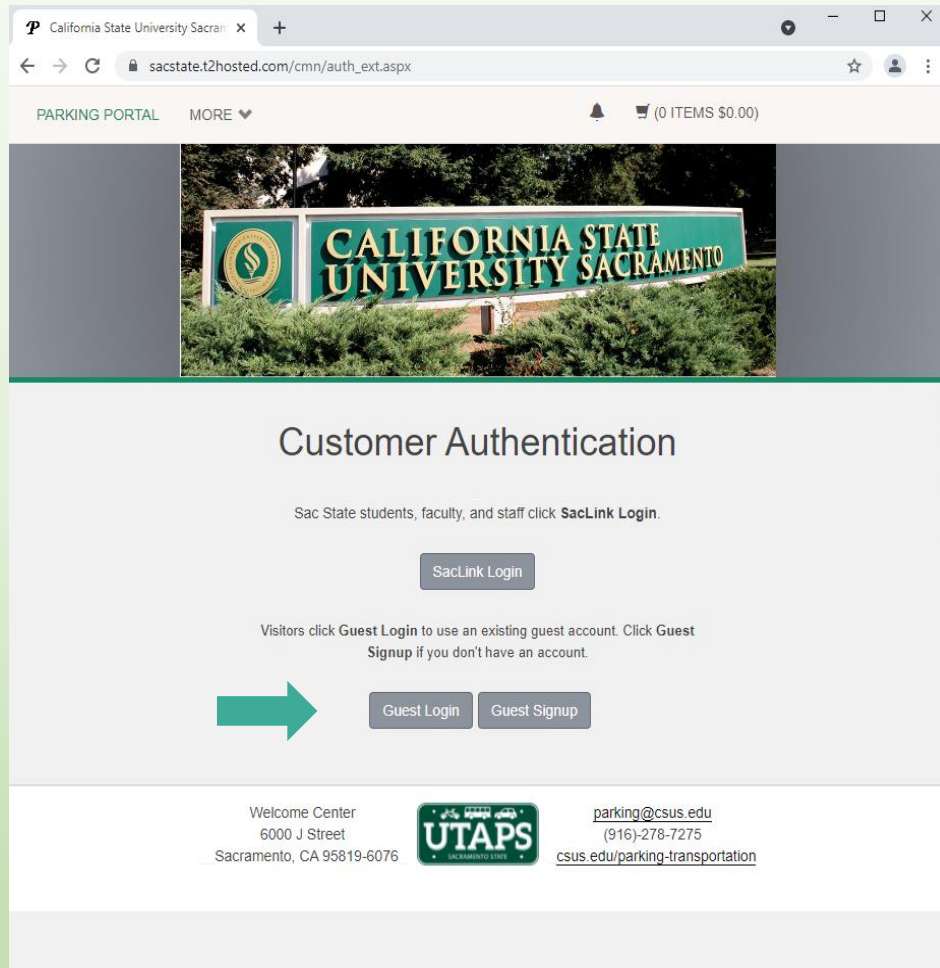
California State University Sacram ×

sacstate.t2hosted.com/cmn/auth_ext.aspx

PARKING PORTAL MORE

(0 ITEMS $0.00)

CALIFORNIA STATE UNIVERSITY SACRAMENTO

Customer Authentication

Sac State students, faculty, and staff click **SacLink Login**.

SacLink Login

Visitors click **Guest Login** to use an existing guest account. Click **Guest Signup** if you don't have an account.

Guest Login Guest Signup

Welcome Center
6000 J Street
Sacramento, CA 95819-6076

UTAPS
SACRAMENTO STATE

parking@csus.edu
(916)-278-7275
csus.edu/parking-transportation